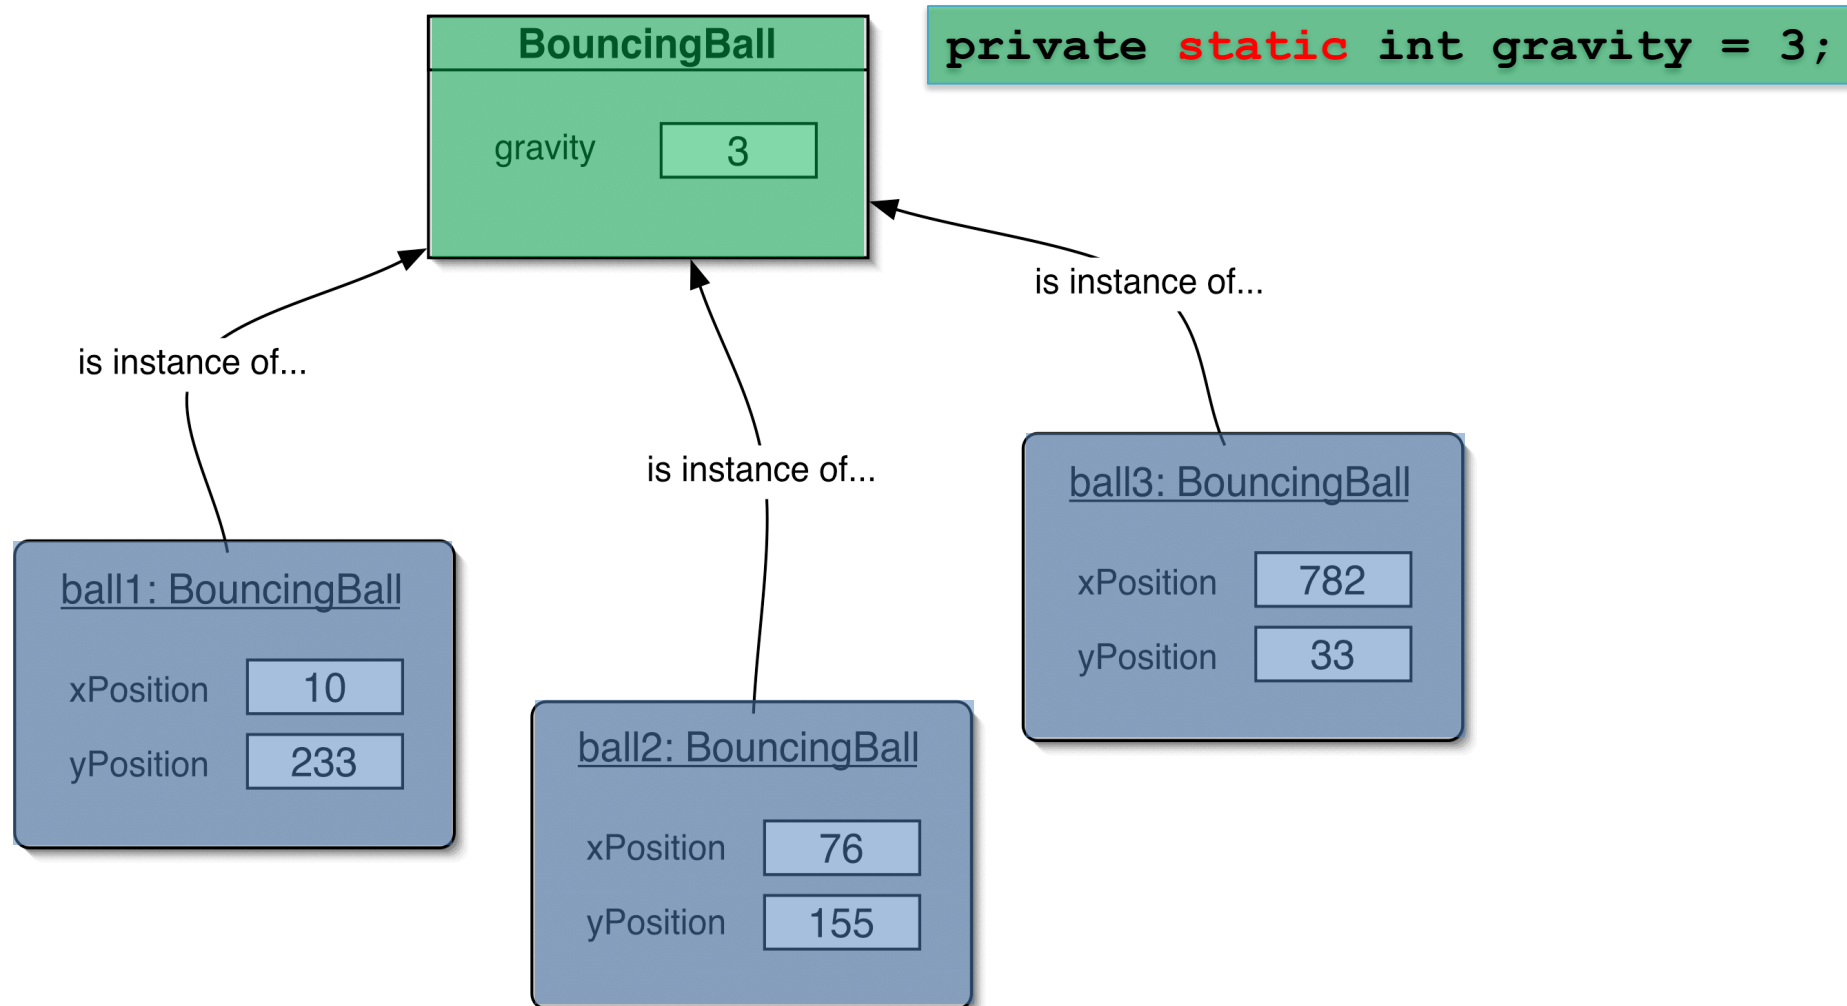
BouncingBall

gravity 3

private static int gravity = 3;

is instance of...

is instance of...

is instance of...

ball3: BouncingBall

xPosition 782

yPosition 33

ball1: BouncingBall

xPosition 10

yPosition 233

ball2: BouncingBall

xPosition 76

yPosition 155